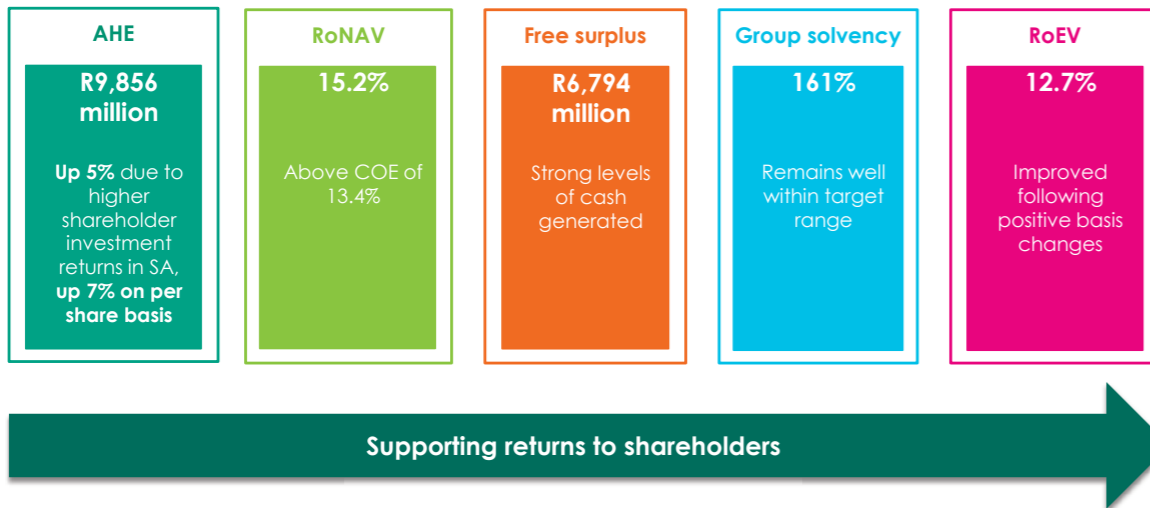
AHE

R9,856 million

Up 5% due to higher shareholder investment returns in SA, up 7% on per share basis

RoNAV

15.2%

Above COE of 13.4%

Free surplus

R6,794 million

Strong levels of cash generated

Group solvency

161%

Remains well within target range

RoEV

12.7%

Improved following positive basis changes

Supporting returns to shareholders